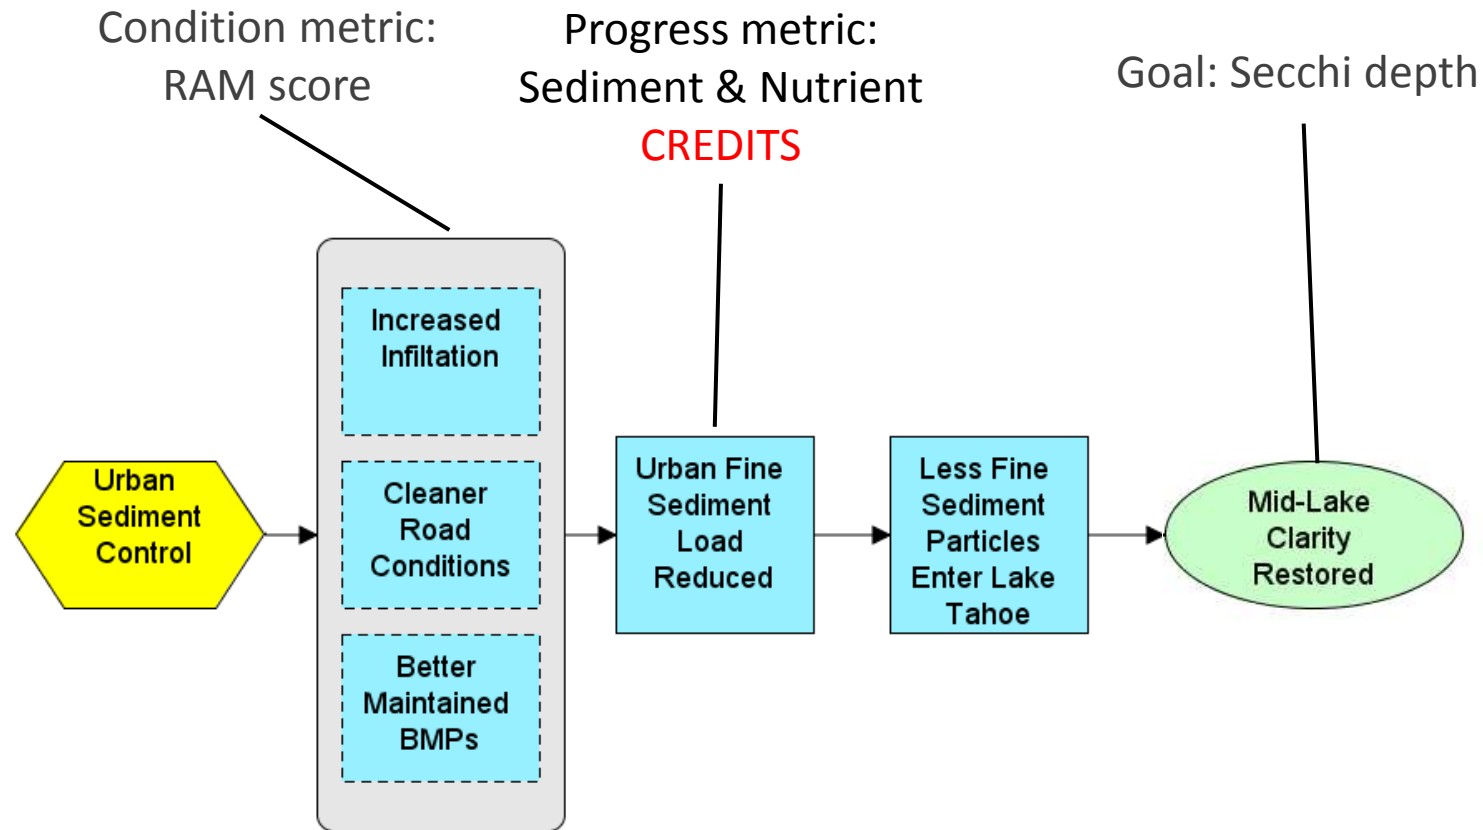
Condition metric:
RAM score

Progress metric:
Sediment & Nutrient
CREDITS

Goal: Secchi depth

Urban Sediment Control

Increased Infiltation

Cleaner Road Conditions

Better Maintained BMPs

Urban Fine Sediment Load Reduced

Less Fine Sediment Particles Enter Lake Tahoe

Mid-Lake Clarity Restored